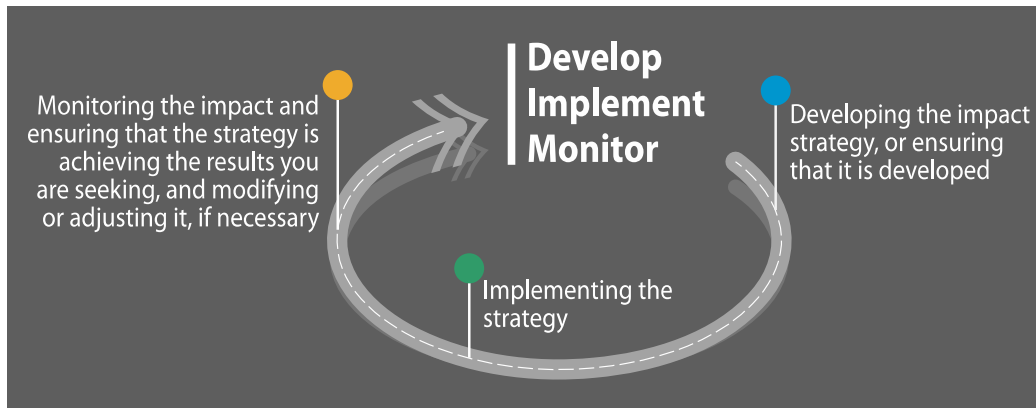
Develop
Implement
Monitor

Monitoring the impact and ensuring that the strategy is achieving the results you are seeking, and modifying or adjusting it, if necessary

Developing the impact strategy, or ensuring that it is developed

Implementing the strategy